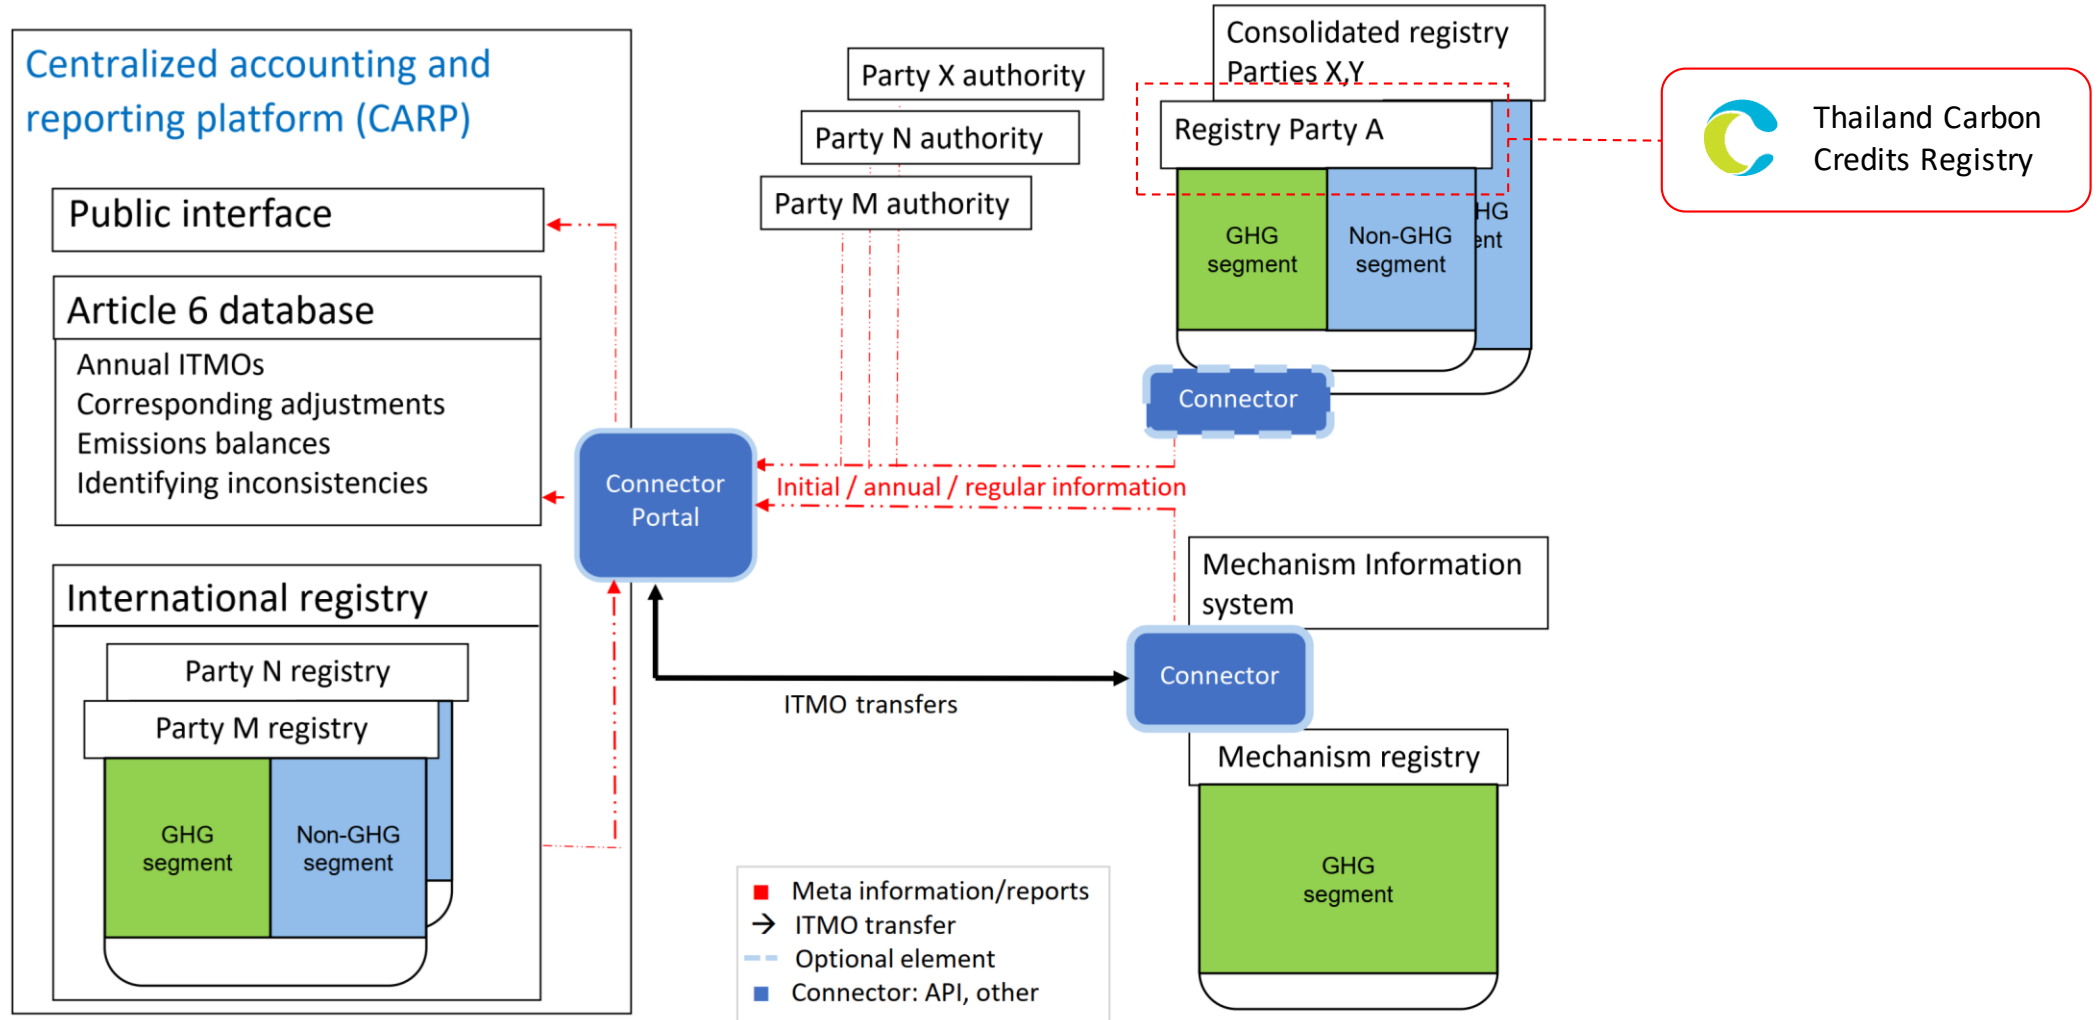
Centralized accounting and reporting platform (CARP)

Public interface

Article 6 database

Annual ITMOs
Corresponding adjustments
Emissions balances
Identifying inconsistencies

International registry

Party N registry

Party M registry

GHG segment

Non-GHG segment

Connector Portal

Party X authority

Party N authority

Party M authority

Consolidated registry Parties X,Y

Registry Party A

GHG segment

Non-GHG segment

HG
ent

Connector

Thailand Carbon Credits Registry

Initial / annual / regular information

Mechanism Information system

Connector

ITMO transfers

Mechanism registry

GHG segment

Meta information/reports
ITMO transfer
Optional element
Connector: API, other